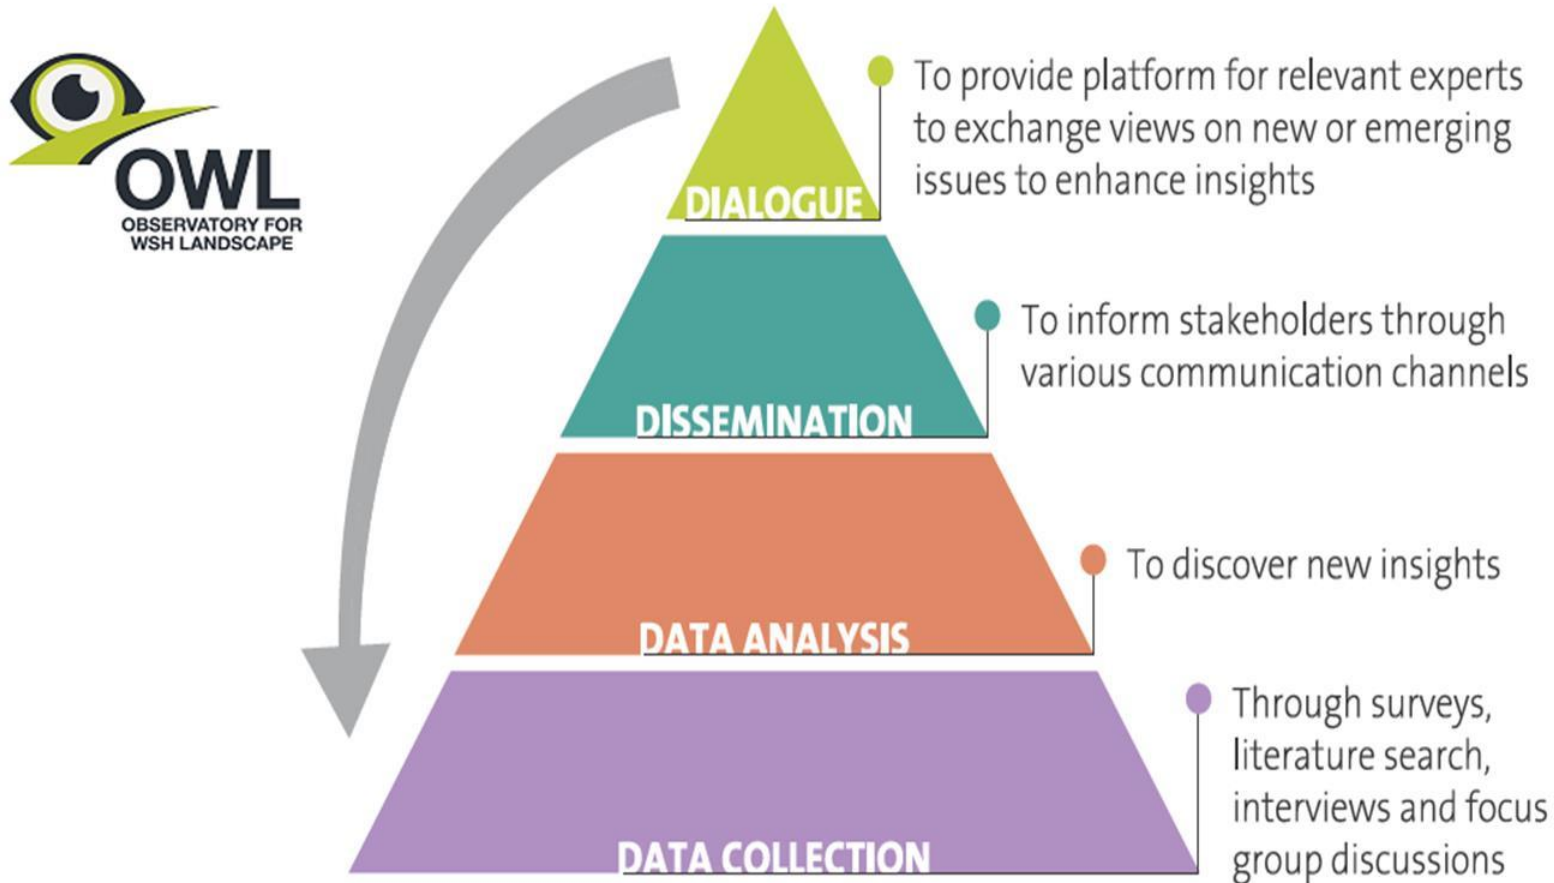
OWL
OBSERVATORY FOR WSH LANDSCAPE

DIALOGUE
To provide platform for relevant experts to exchange views on new or emerging issues to enhance insights

DISSEMINATION
To inform stakeholders through various communication channels

DATA ANALYSIS
To discover new insights

DATA COLLECTION
Through surveys, literature search, interviews and focus group discussions